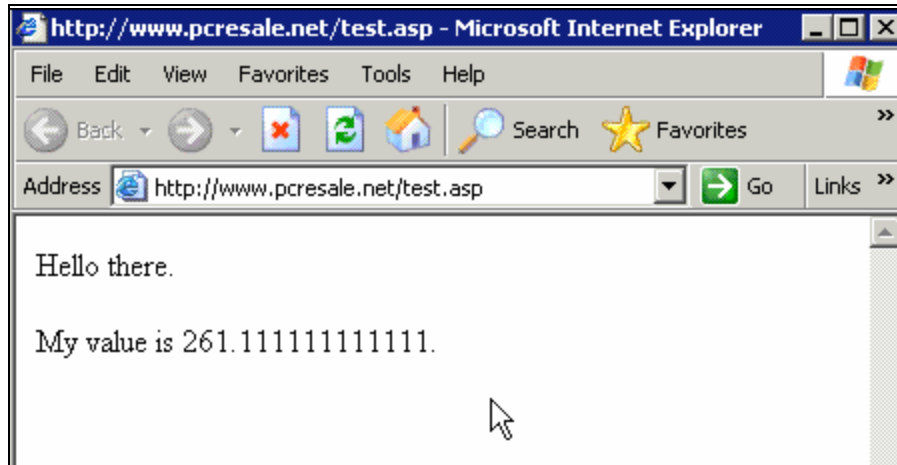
http://www.pcresale.net/test.asp - Microsoft Internet Explorer

File Edit View Favorites Tools Help

Back Search Favorites

Address http://www.pcresale.net/test.asp Go Links

Hello there.

My value is 261.111111111111.